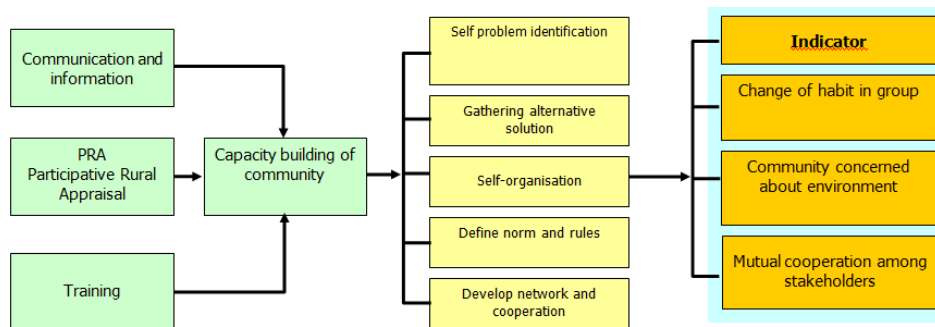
Communication and information

PRA
Participative Rural Appraisal

Training

Capacity building of community

Self problem identification

Gathering alternative solution

Self-organisation

Define norm and rules

Develop network and cooperation

Indicator

Change of habit in group

Community concerned about environment

Mutual cooperation among stakeholders